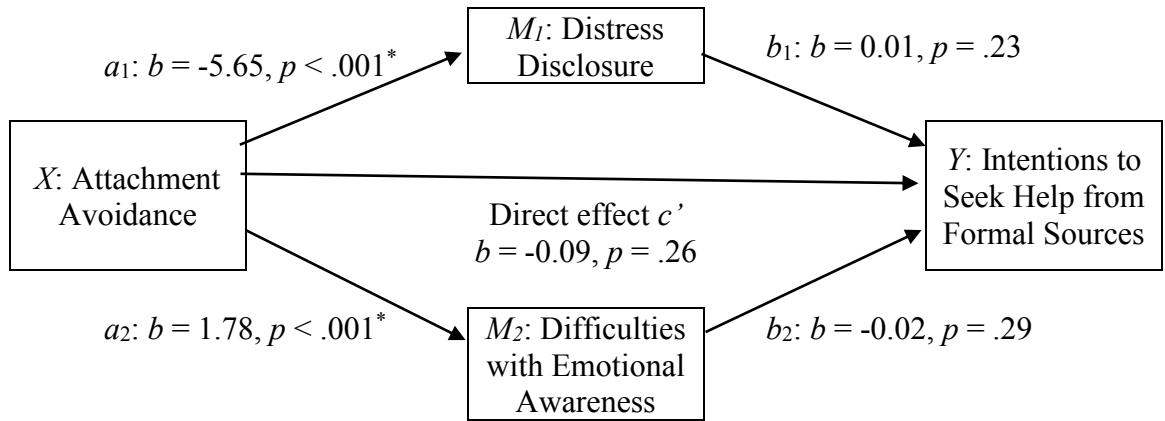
$M_1$: Distress Disclosure

$a_1$: $b = -5.65$, $p < .001^*$

$b_1$: $b = 0.01$, $p = .23$

$X$: Attachment Avoidance

$Y$: Intentions to Seek Help from Formal Sources

Direct effect $c'$
$b = -0.09$, $p = .26$

$a_2$: $b = 1.78$, $p < .001^*$

$M_2$: Difficulties with Emotional Awareness

$b_2$: $b = -0.02$, $p = .29$